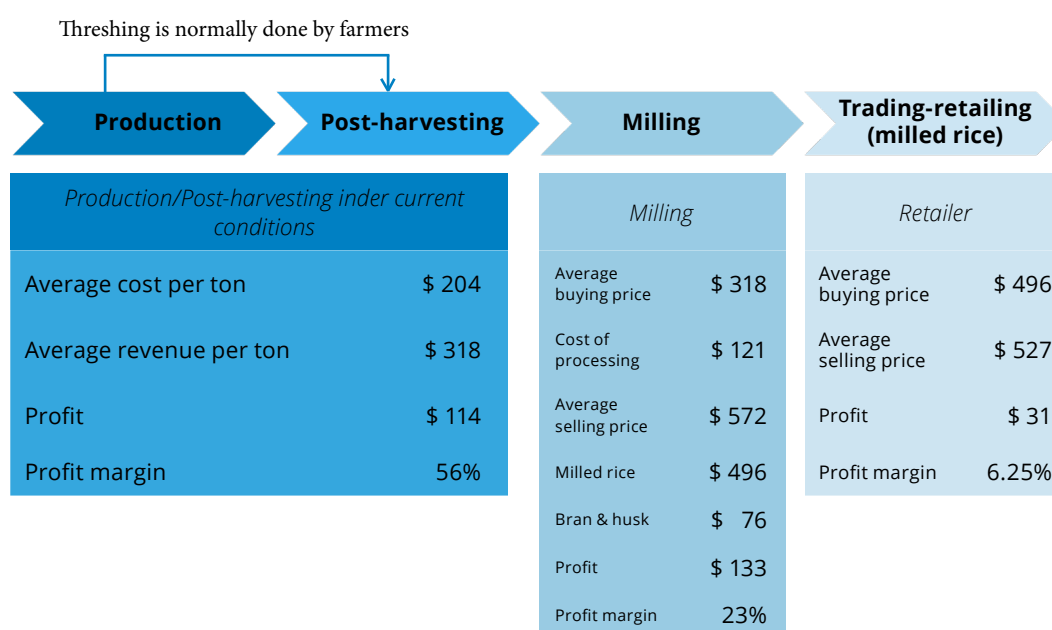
Threshing is normally done by farmers

Production

Post-harvesting

Milling

Trading-retailing (milled rice)

*Production/Post-harvesting inder current conditions*

| | |
|---|---|
| Average cost per ton | \$ 204 |
| Average revenue per ton | \$ 318 |
| Profit | \$ 114 |
| Profit margin | 56% |

*Milling*

| | |
|---|---|
| Average buying price | \$ 318 |
| Cost of processing | \$ 121 |
| Average selling price | \$ 572 |
| Milled rice | \$ 496 |
| Bran & husk | \$ 76 |
| Profit | \$ 133 |
| Profit margin | 23% |

*Retailer*

| | |
|---|---|
| Average buying price | \$ 496 |
| Average selling price | \$ 527 |
| Profit | \$ 31 |
| Profit margin | 6.25% |